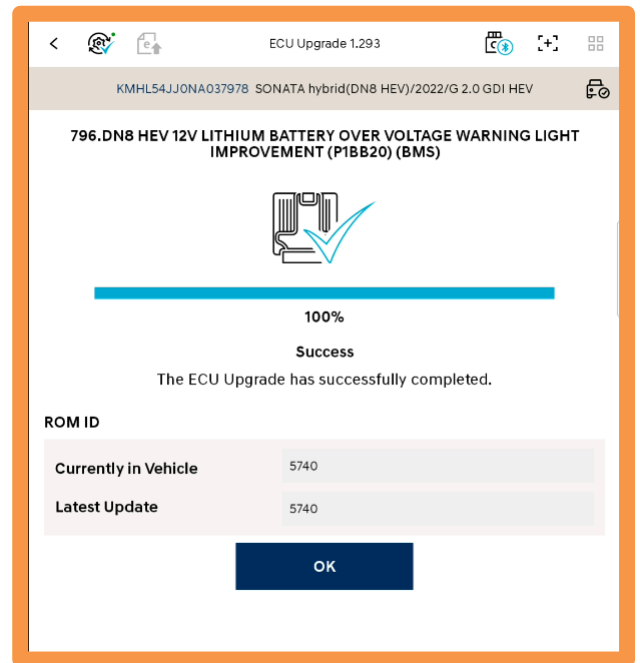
ECU Upgrade 1.293

KMHL54JJ0NA037978 SONATA hybrid(DN8 HEV)/2022/G 2.0 GDI HEV

796.DN8 HEV 12V LITHIUM BATTERY OVER VOLTAGE WARNING LIGHT IMPROVEMENT (P1BB20) (BMS)

100%

Success

The ECU Upgrade has successfully completed.

ROM ID

| Currently in Vehicle | 5740 |
|---|---|
| Latest Update | 5740 |

OK